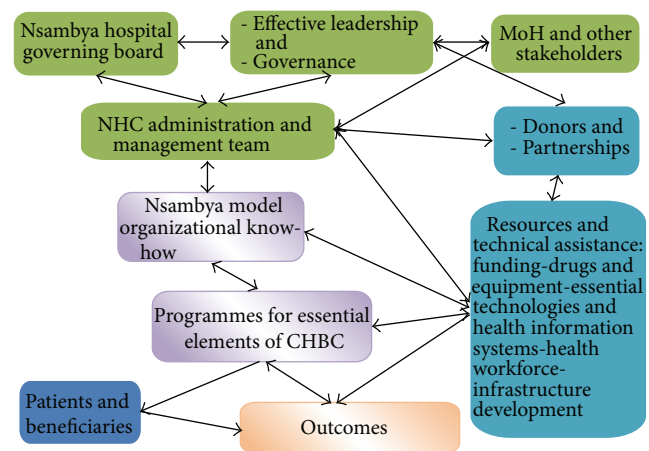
Nsambya hospital governing board

- Effective leadership and
- Governance

MoH and other stakeholders

NHC administration and management team

- Donors and
- Partnerships

Nsambya model organizational know-how

Resources and technical assistance: funding-drugs and equipment-essential technologies and health information systems-health workforce-infrastructure development

Programmes for essential elements of CHBC

Patients and beneficiaries

Outcomes